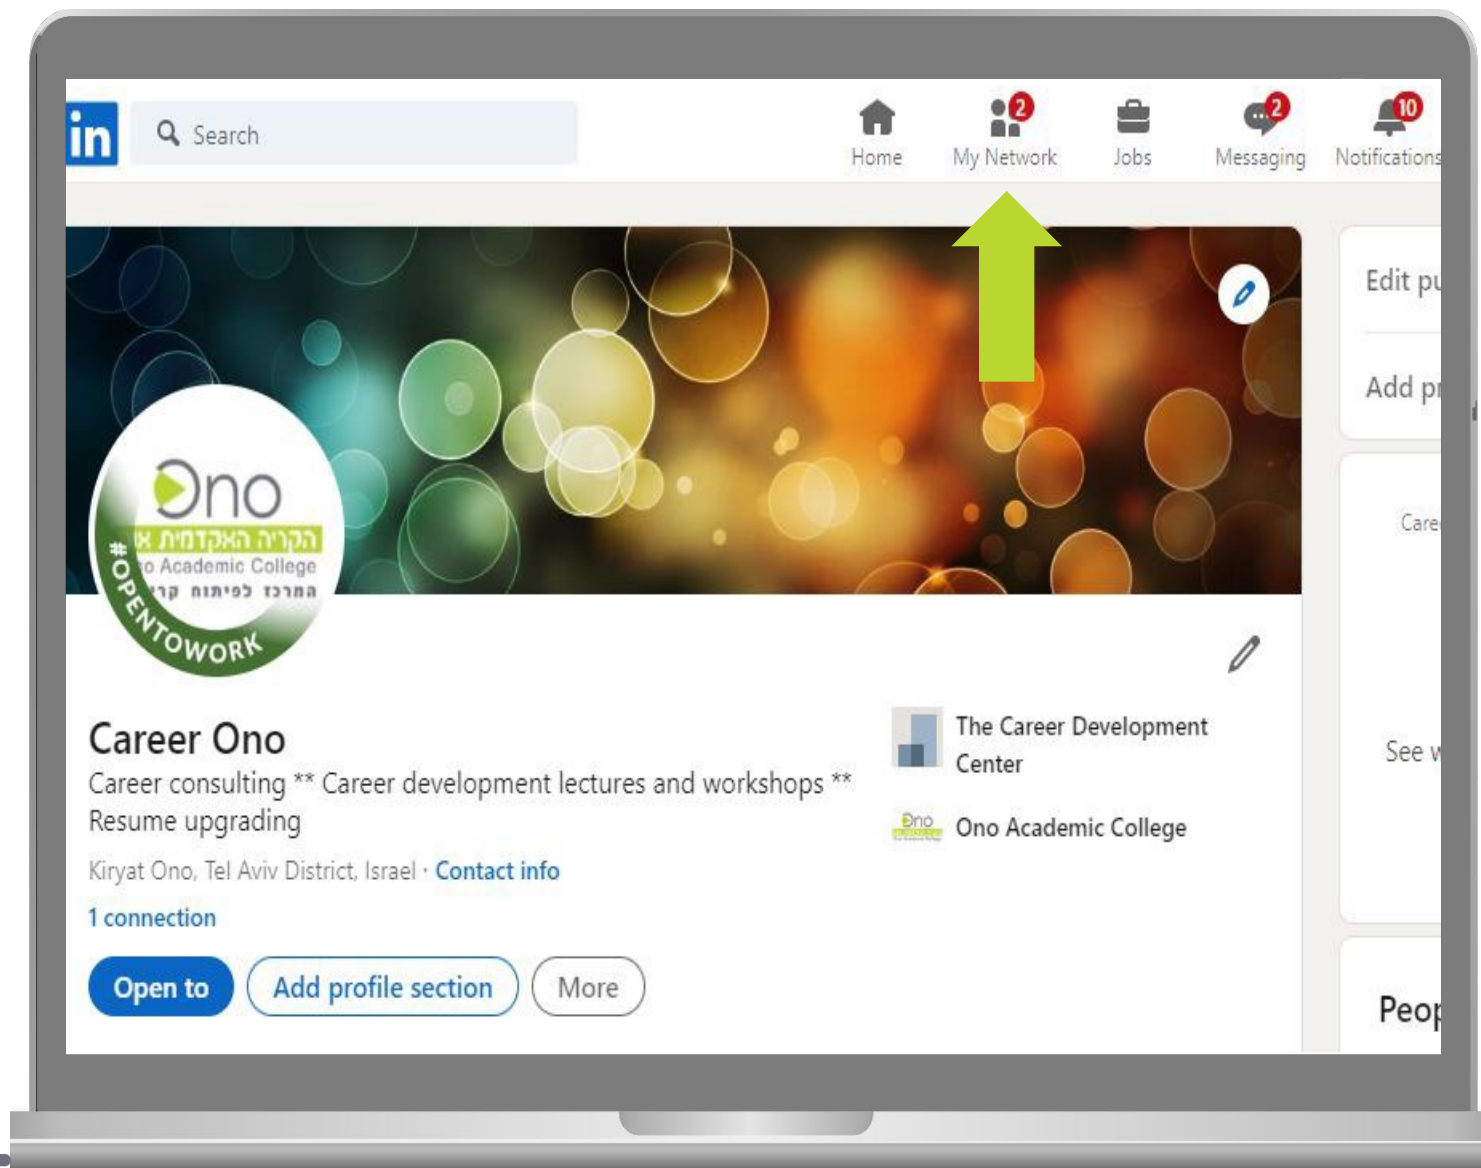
in

Search

Home

2
My Network

Jobs

2
Messaging

10
Notifications

Edit pu

Add pr

Care

See w

Peop

Ono
הקריה האקדמית או
o Academic College
המרכז לפיתוח קרי
#OPENTOWORK

Career Ono

Career consulting ** Career development lectures and workshops ** Resume upgrading

Kiryat Ono, Tel Aviv District, Israel · Contact info

1 connection

The Career Development Center

Ono Academic College

Open to

Add profile section

More